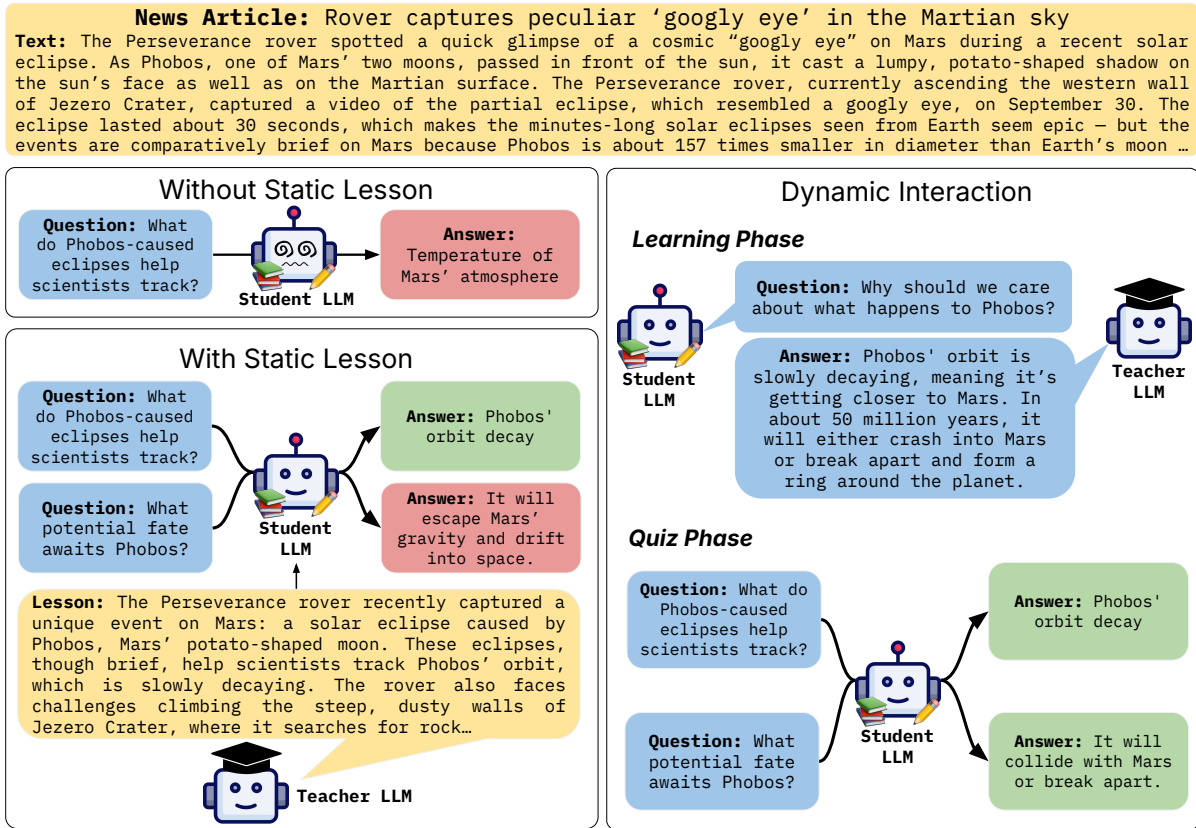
**News Article:** Rover captures peculiar ‘googly eye’ in the Martian sky

**Text:** The Perseverance rover spotted a quick glimpse of a cosmic “googly eye” on Mars during a recent solar eclipse. As Phobos, one of Mars’ two moons, passed in front of the sun, it cast a lumpy, potato-shaped shadow on the sun’s face as well as on the Martian surface. The Perseverance rover, currently ascending the western wall of Jezero Crater, captured a video of the partial eclipse, which resembled a googly eye, on September 30. The eclipse lasted about 30 seconds, which makes the minutes-long solar eclipses seen from Earth seem epic — but the events are comparatively brief on Mars because Phobos is about 157 times smaller in diameter than Earth’s moon …

Without Static Lesson

**Question:** What do Phobos-caused eclipses help scientists track?

Student LLM

**Answer:** Temperature of Mars’ atmosphere

With Static Lesson

**Question:** What do Phobos-caused eclipses help scientists track?

**Question:** What potential fate awaits Phobos?

Student LLM

**Answer:** Phobos' orbit decay

**Answer:** It will escape Mars’ gravity and drift into space.

**Lesson:** The Perseverance rover recently captured a unique event on Mars: a solar eclipse caused by Phobos, Mars’ potato-shaped moon. These eclipses, though brief, help scientists track Phobos’ orbit, which is slowly decaying. The rover also faces challenges climbing the steep, dusty walls of Jezero Crater, where it searches for rock…

Teacher LLM

Dynamic Interaction

*Learning Phase*

Student LLM

**Question:** Why should we care about what happens to Phobos?

**Answer:** Phobos' orbit is slowly decaying, meaning it’s getting closer to Mars. In about 50 million years, it will either crash into Mars or break apart and form a ring around the planet.

Teacher LLM

*Quiz Phase*

**Question:** What do Phobos-caused eclipses help scientists track?

**Question:** What potential fate awaits Phobos?

Student LLM

**Answer:** Phobos' orbit decay

**Answer:** It will collide with Mars or break apart.